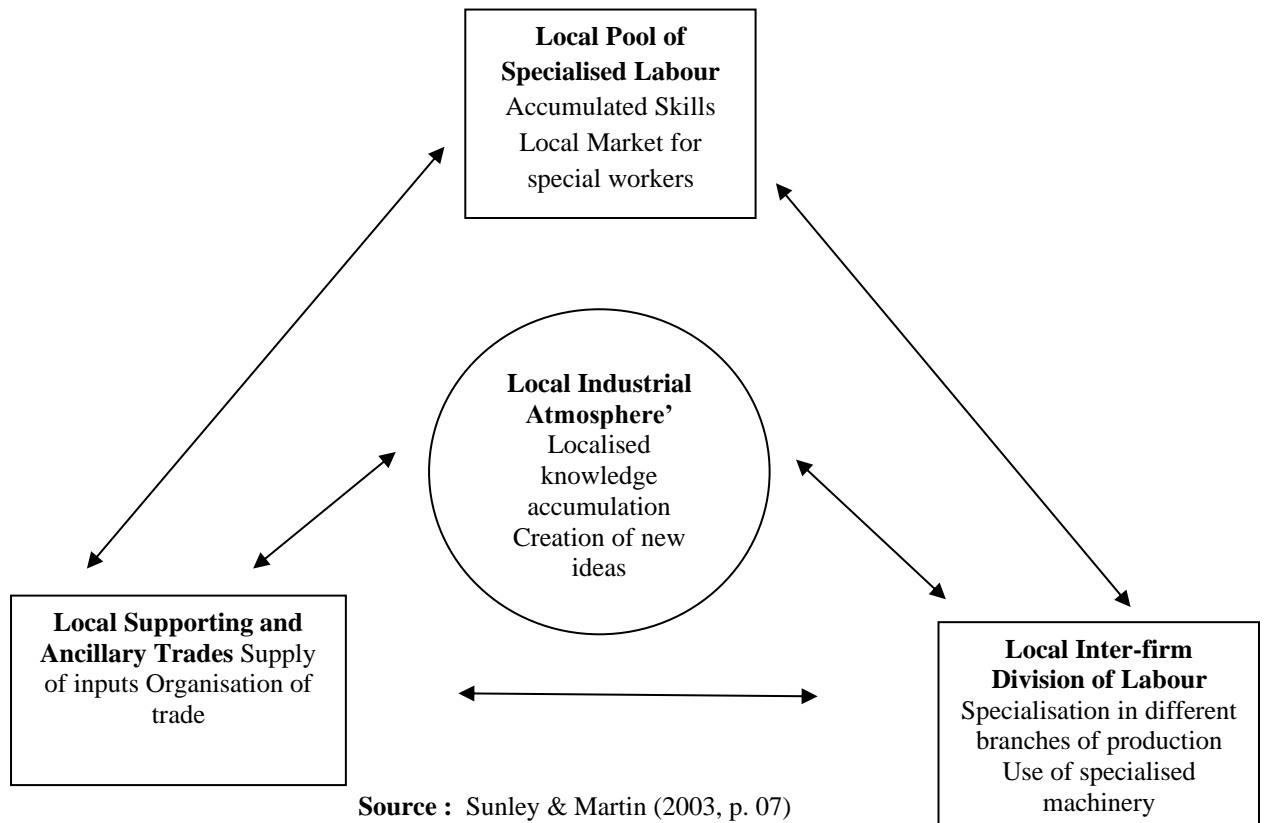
**Local Pool of Specialised Labour**
Accumulated Skills
Local Market for special workers

**Local Industrial Atmosphere'**
Localised knowledge accumulation
Creation of new ideas

**Local Supporting and Ancillary Trades** Supply of inputs Organisation of trade

**Local Inter-firm Division of Labour**
Specialisation in different branches of production
Use of specialised machinery

**Source :** Sunley & Martin (2003, p. 07)